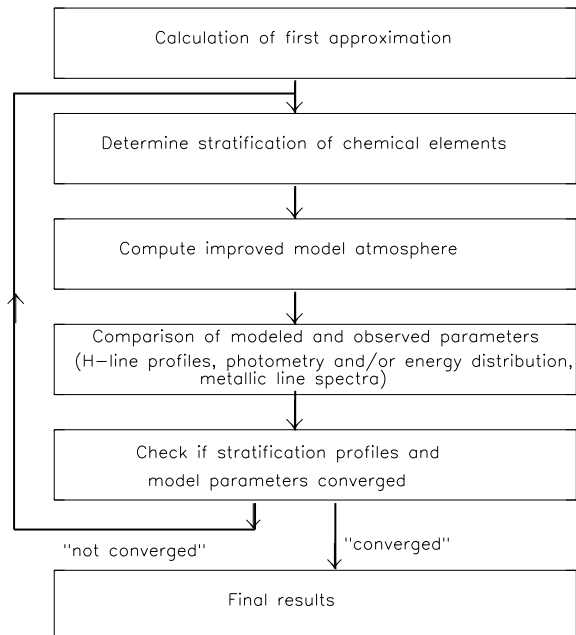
Calculation of first approximation

Determine stratification of chemical elements

Compute improved model atmosphere

Comparison of modeled and observed parameters (H–line profiles, photometry and/or energy distribution, metallic line spectra)

Check if stratification profiles and model parameters converged

"not converged"

"converged"

Final results